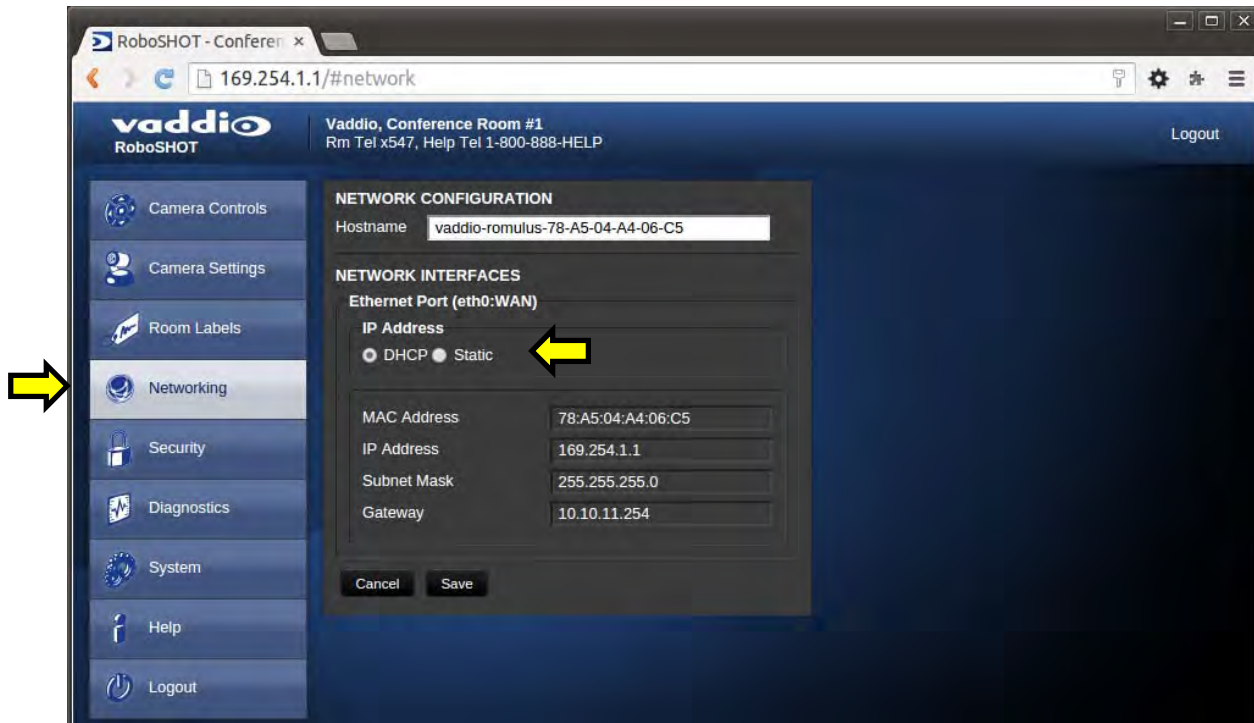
RoboSHOT - Conferen ×

169.254.1.1/#network

vaddio
RoboSHOT

Vaddio, Conference Room #1
Rm Tel x547, Help Tel 1-800-888-HELP

Logout

Camera Controls
Camera Settings
Room Labels
Networking
Security
Diagnostics
System
Help
Logout

NETWORK CONFIGURATION
Hostname vaddio-romulus-78-A5-04-A4-06-C5

NETWORK INTERFACES
Ethernet Port (eth0:WAN)
IP Address
DHCP Static

| | |
|---|---|
| MAC Address | 78:A5:04:A4:06:C5 |
| IP Address | 169.254.1.1 |
| Subnet Mask | 255.255.255.0 |
| Gateway | 10.10.11.254 |

Cancel Save